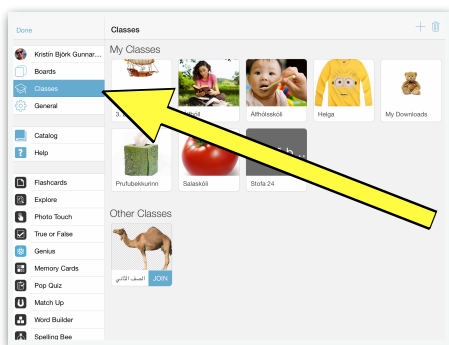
Done
Kristín Björk Gunnar...
Boards
Classes
General
Catalog
Help
Flashcards
Explore
Photo Touch
True or False
Genius
Memory Cards
Pop Quiz
Match Up
Word Builder
Spelling Bee

Classes
My Classes
3. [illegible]
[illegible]
Álfhólsskóli
Helga
My Downloads
Prufubekkurinn
Salaskóli
Stofa 24
Other Classes
الصف الثاني
JOIN